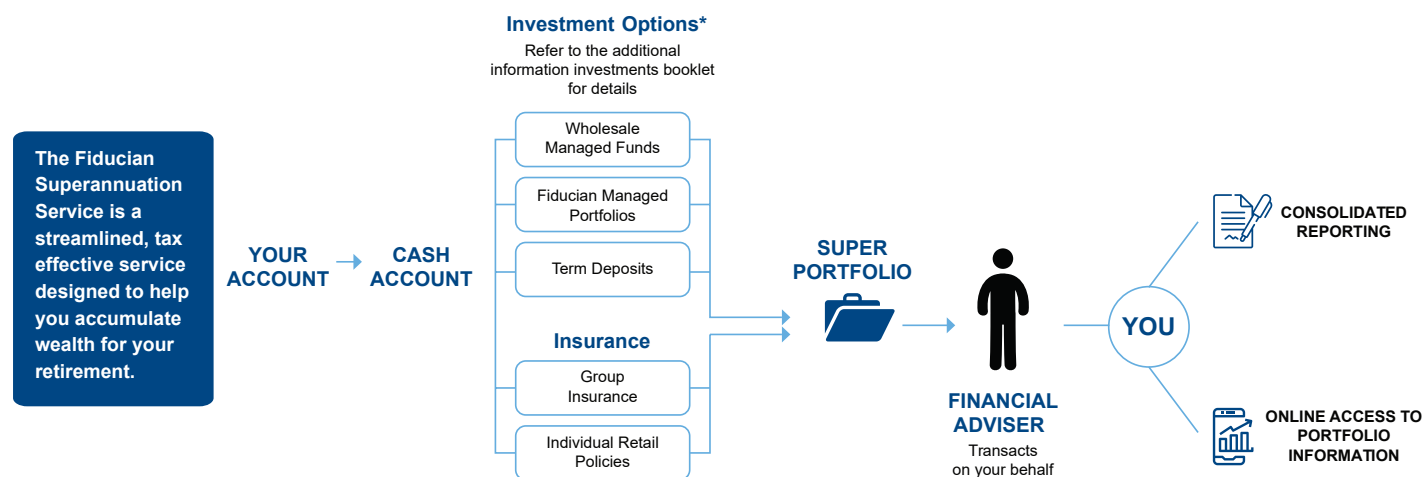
The Fiducian Superannuation Service is a streamlined, tax effective service designed to help you accumulate wealth for your retirement.

YOUR ACCOUNT

CASH ACCOUNT

Investment Options*

Refer to the additional information investments booklet for details

Wholesale Managed Funds

Fiducian Managed Portfolios

Term Deposits

Insurance

Group Insurance

Individual Retail Policies

SUPER PORTFOLIO

FINANCIAL ADVISER

Transacts on your behalf

YOU

CONSOLIDATED REPORTING

ONLINE ACCESS TO PORTFOLIO INFORMATION